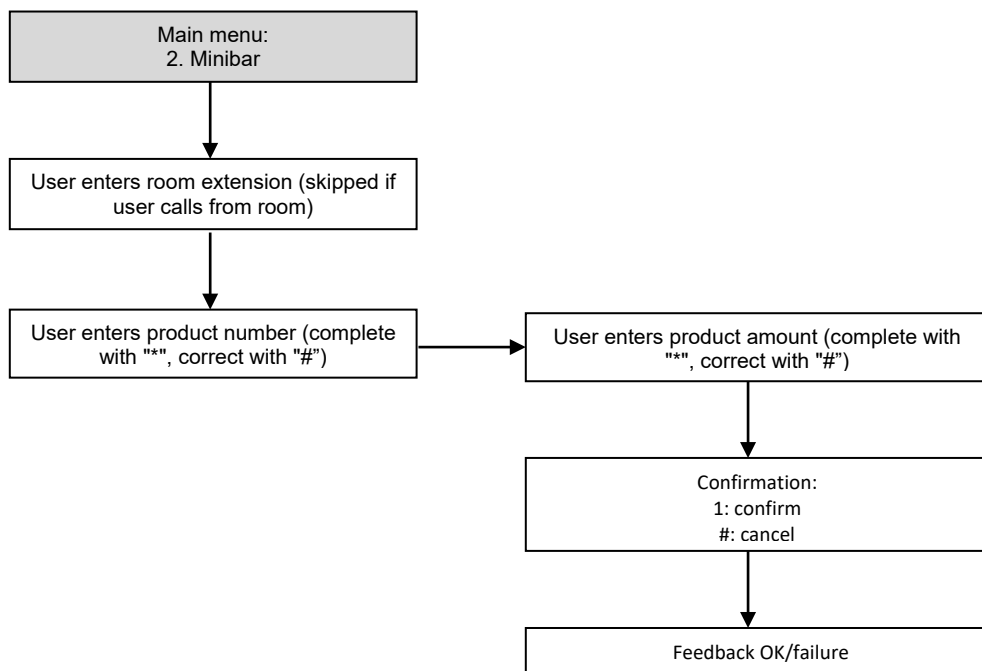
Main menu:
2. Minibar

User enters room extension (skipped if user calls from room)

User enters product number (complete with "*", correct with "#")

User enters product amount (complete with "*", correct with "#")

Confirmation:
1: confirm
#: cancel

Feedback OK/failure